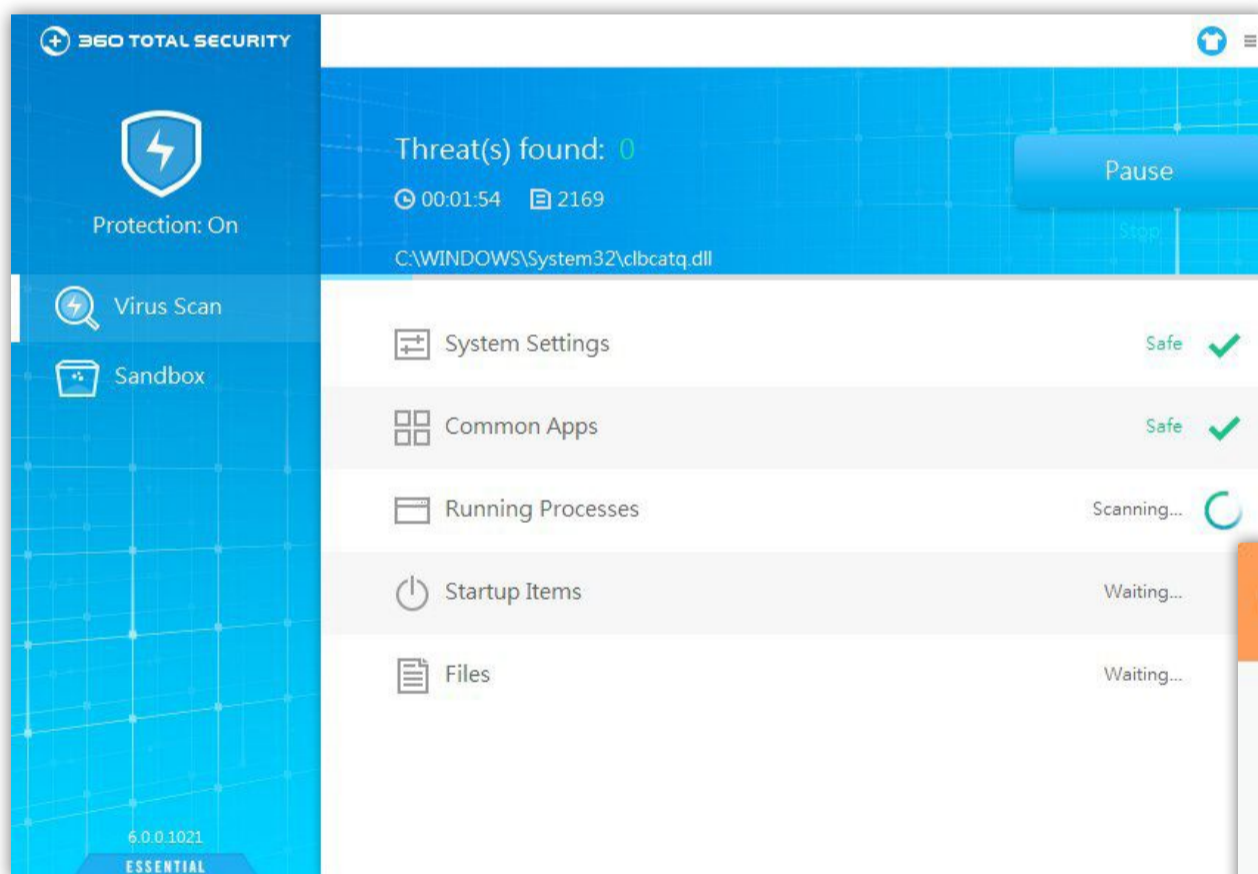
360 TOTAL SECURITY

Protection: On

Virus Scan

Sandbox

6.0.0.1021

ESSENTIAL

Threat(s) found: 0

00:01:54 2169

C:\WINDOWS\System32\clbcatq.dll

Pause

Stop

System Settings Safe

Common Apps Safe

Running Processes Scanning...

Startup Items Waiting...

Files Waiting...